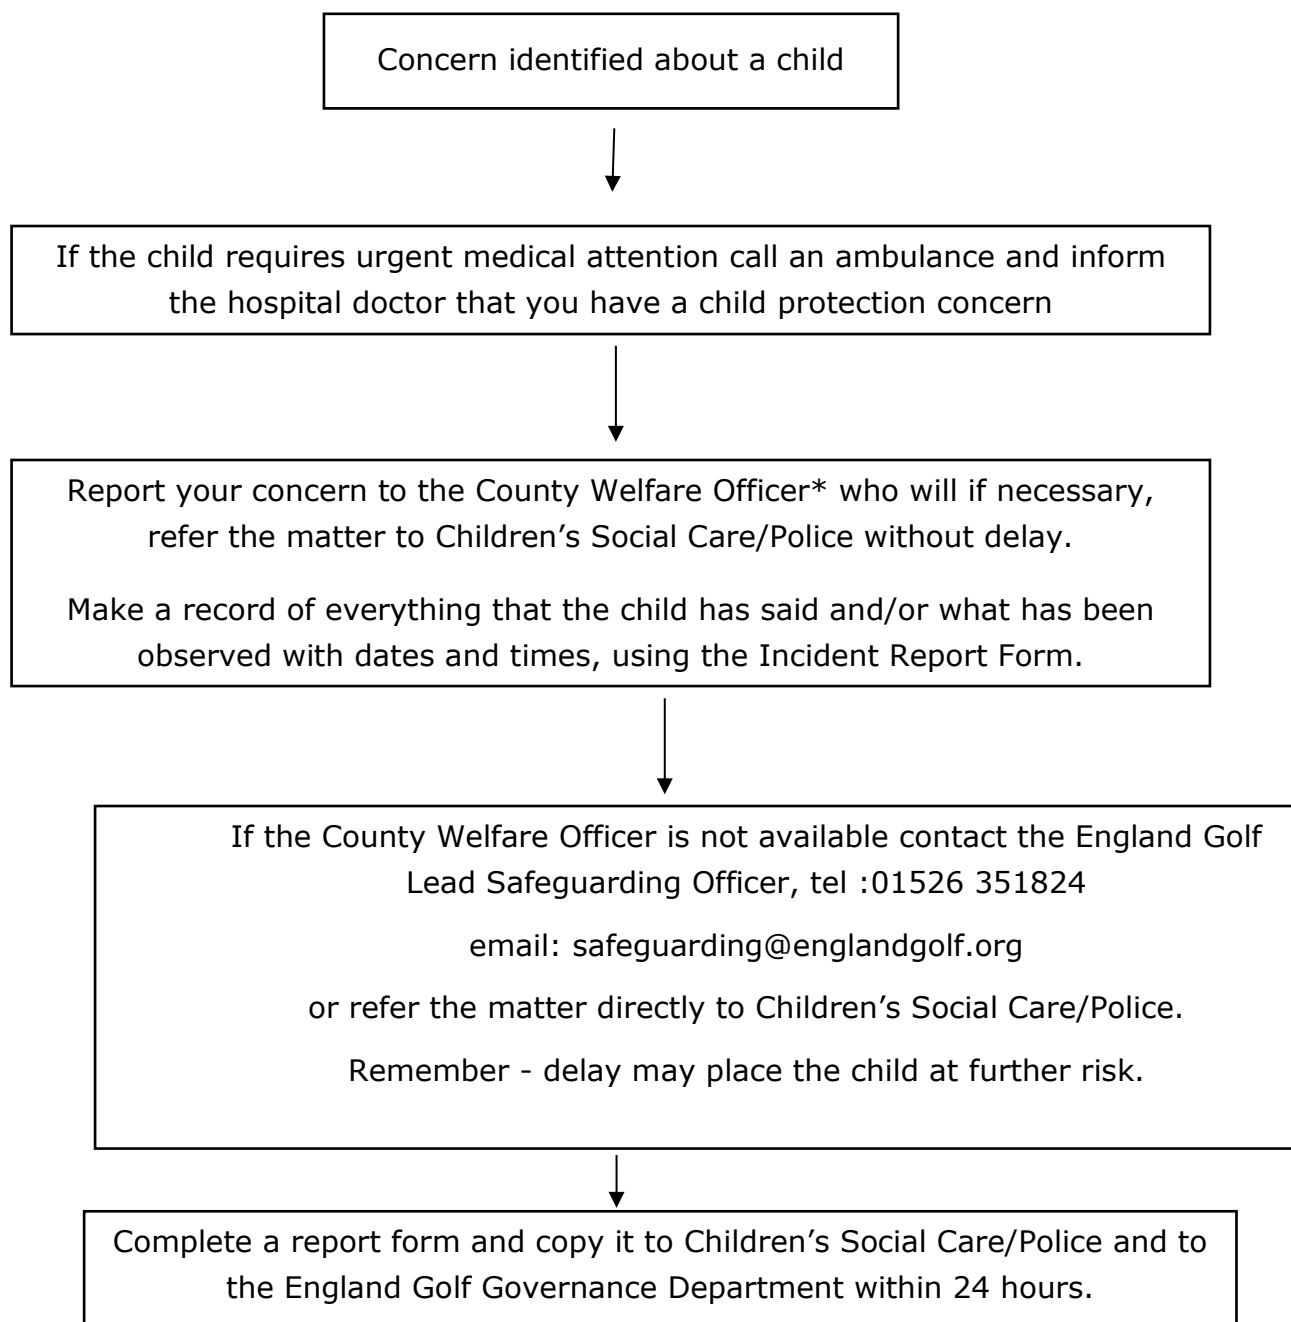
Concern identified about a child

If the child requires urgent medical attention call an ambulance and inform the hospital doctor that you have a child protection concern

Report your concern to the County Welfare Officer* who will if necessary, refer the matter to Children's Social Care/Police without delay.

Make a record of everything that the child has said and/or what has been observed with dates and times, using the Incident Report Form.

If the County Welfare Officer is not available contact the England Golf Lead Safeguarding Officer, tel :01526 351824

email: safeguarding@englandgolf.org

or refer the matter directly to Children's Social Care/Police.

Remember - delay may place the child at further risk.

Complete a report form and copy it to Children's Social Care/Police and to the England Golf Governance Department within 24 hours.